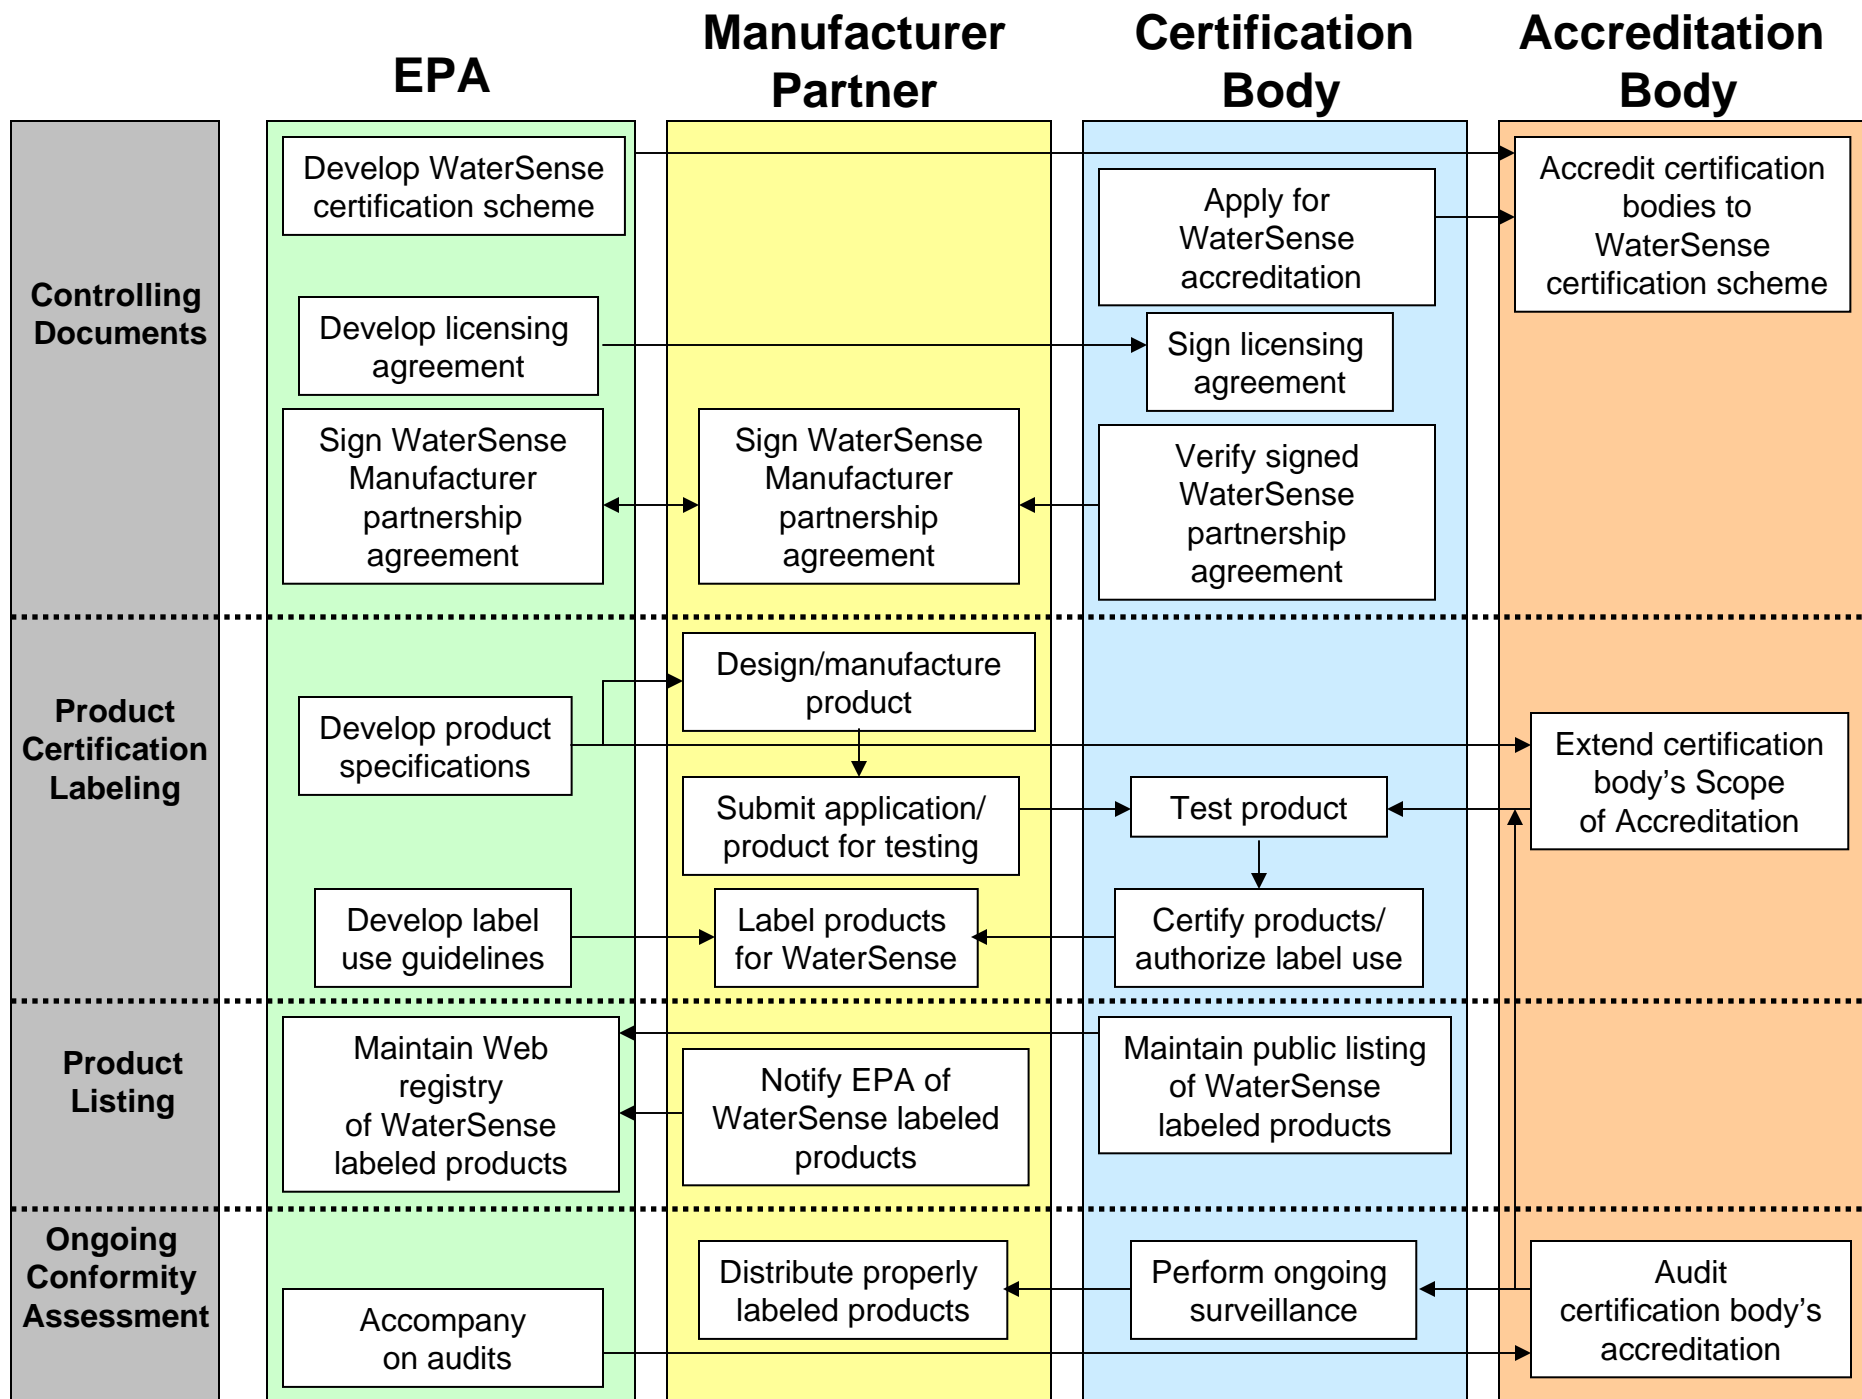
EPA

Manufacturer Partner

Certification Body

Accreditation Body

Controlling Documents

Develop WaterSense certification scheme

Accredit certification bodies to WaterSense certification scheme

Apply for WaterSense accreditation

Develop licensing agreement

Sign licensing agreement

Sign WaterSense Manufacturer partnership agreement

Sign WaterSense Manufacturer partnership agreement

Verify signed WaterSense partnership agreement

Product Certification Labeling

Design/manufacture product

Develop product specifications

Extend certification body's Scope of Accreditation

Submit application/ product for testing

Test product

Develop label use guidelines

Label products for WaterSense

Certify products/ authorize label use

Product Listing

Maintain Web registry of WaterSense labeled products

Notify EPA of WaterSense labeled products

Maintain public listing of WaterSense labeled products

Ongoing Conformity Assessment

Distribute properly labeled products

Perform ongoing surveillance

Audit certification body's accreditation

Accompany on audits